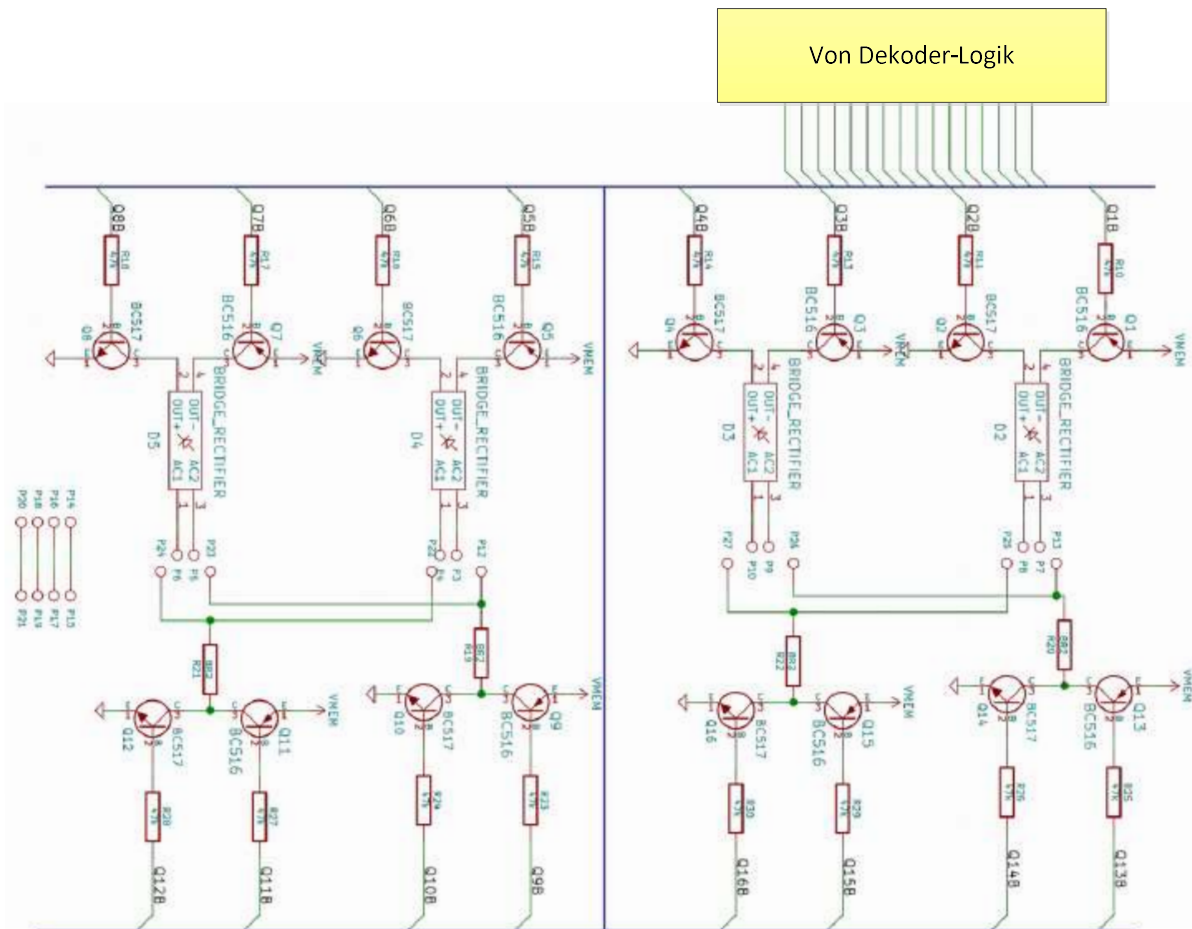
Von Dekoder-Logik

Q8B
R18
Q8
BC517
Q7B
R17
BC516
Q7
VMEM
Q6B
R16
Q6
BC517
Q5B
R15
BC516
Q5
VMEM
Q4B
R14
Q4
BC517
Q3B
R13
BC516
Q3
VMEM
Q2B
R11
Q2
BC517
Q1B
R10
BC516
Q1
VMEM

BRIDGE_RECTIFIER
D5
OUT-
OUT+
AC2
AC1
BRIDGE_RECTIFIER
D4
OUT-
OUT+
AC2
AC1
BRIDGE_RECTIFIER
D3
OUT-
OUT+
AC2
AC1
BRIDGE_RECTIFIER
D2
OUT-
OUT+
AC2
AC1

P20
P18
P16
P14
P21
P19
P17
P15
P24
P6
P23
P5
P22
P4
P3
P12
P27
P10
P9
P26
P25
P8
P7
P13

R21
R19
R22
R20

Q12
BC517
Q11
BC516
VMEM
Q10
BC517
Q9
BC516
VMEM
Q16
BC517
Q15
BC516
VMEM
Q14
BC517
Q13
BC516
VMEM

R28
R27
R24
R23
R30
R29
R26
R25

Q12B
Q11B
Q10B
Q9B
Q16B
Q15B
Q14B
Q13B